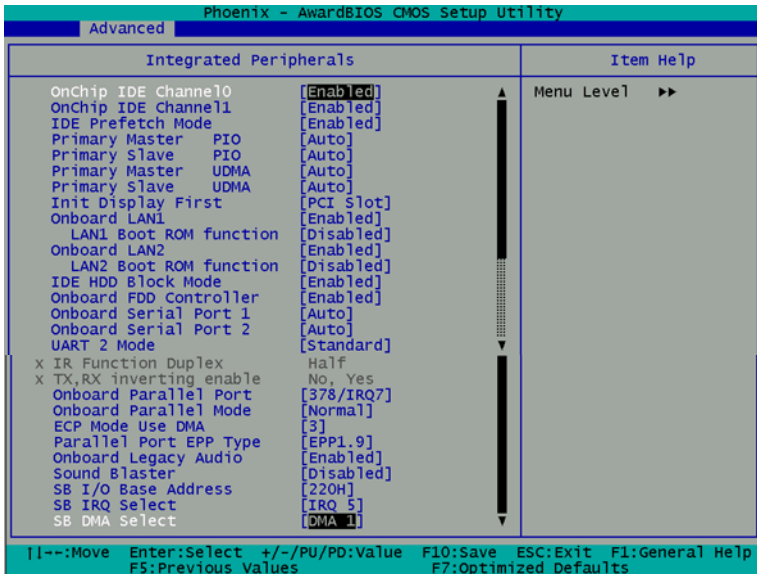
Phoenix - AwardBIOS CMOS Setup Utility
Advanced

Integrated Peripherals

Item Help

Menu Level ▸▸

| | |
|---|---|
| OnChip IDE Channel0 | [Enabled] |
| OnChip IDE Channel1 | [Enabled] |
| IDE Prefetch Mode | [Enabled] |
| Primary Master PIO | [Auto] |
| Primary Slave PIO | [Auto] |
| Primary Master UDMA | [Auto] |
| Primary Slave UDMA | [Auto] |
| Init Display First | [PCI Slot] |
| Onboard LAN1 | [Enabled] |
| LAN1 Boot ROM function | [Disabled] |
| Onboard LAN2 | [Enabled] |
| LAN2 Boot ROM function | [Disabled] |
| IDE HDD Block Mode | [Enabled] |
| Onboard FDD Controller | [Enabled] |
| Onboard Serial Port 1 | [Auto] |
| Onboard Serial Port 2 | [Auto] |
| UART 2 Mode | [Standard] |
| x IR Function Duplex | Half |
| x TX,RX inverting enable | No, Yes |
| Onboard Parallel Port | [378/IRQ7] |
| Onboard Parallel Mode | [Normal] |
| ECP Mode Use DMA | [3] |
| Parallel Port EPP Type | [EPP1.9] |
| Onboard Legacy Audio | [Enabled] |
| Sound Blaster | [Disabled] |
| SB I/O Base Address | [220H] |
| SB IRQ Select | [IRQ 5] |
| SB DMA Select | [DMA 1] |

↑↓→←:Move Enter:Select +/-/PU/PD:Value F10:Save ESC:Exit F1:General Help
F5:Previous Values F7:Optimized Defaults